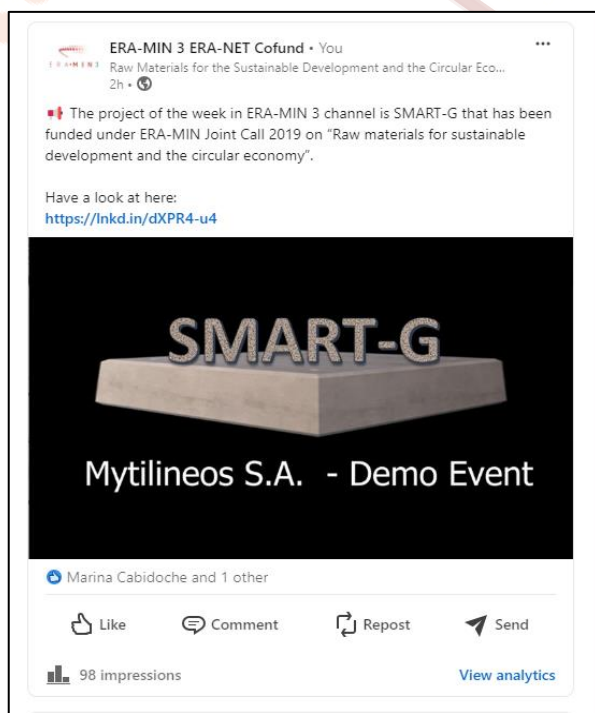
ERA-MIN 3 ERA-NET Cofund • You
Raw Materials for the Sustainable Development and the Circular Eco...
2h •

The project of the week in ERA-MIN 3 channel is SMART-G that has been funded under ERA-MIN Joint Call 2019 on "Raw materials for sustainable development and the circular economy".

Have a look at here:
https://lnkd.in/dXPR4-u4

SMART-G

Mytilineos S.A. - Demo Event

Marina Cabidoche and 1 other

Like Comment Repost Send

98 impressions View analytics